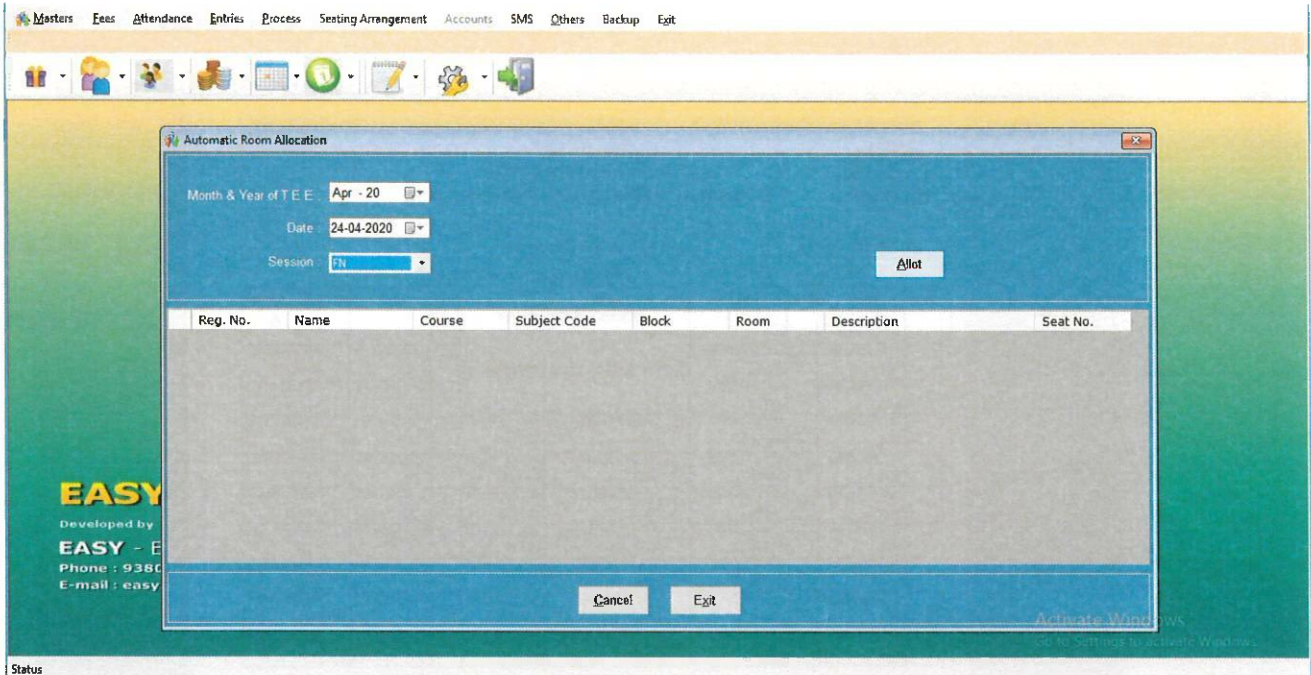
Masters Fees Attendance Entries Process Seating Arrangement Accounts SMS Others Backup Exit

Automatic Room Allocation

Month & Year of T.E.E. Apr - 20

Date 24-04-2020

Session FN

Allot

| Reg. No. | Name | Course | Subject Code | Block | Room | Description | Seat No. |
|---|---|---|---|---|---|---|---|

EASY

Developed by

EASY - E

Phone : 938C

E-mail : easy

Cancel Exit

Activate Windows
Go to Settings to activate Windows.

Status